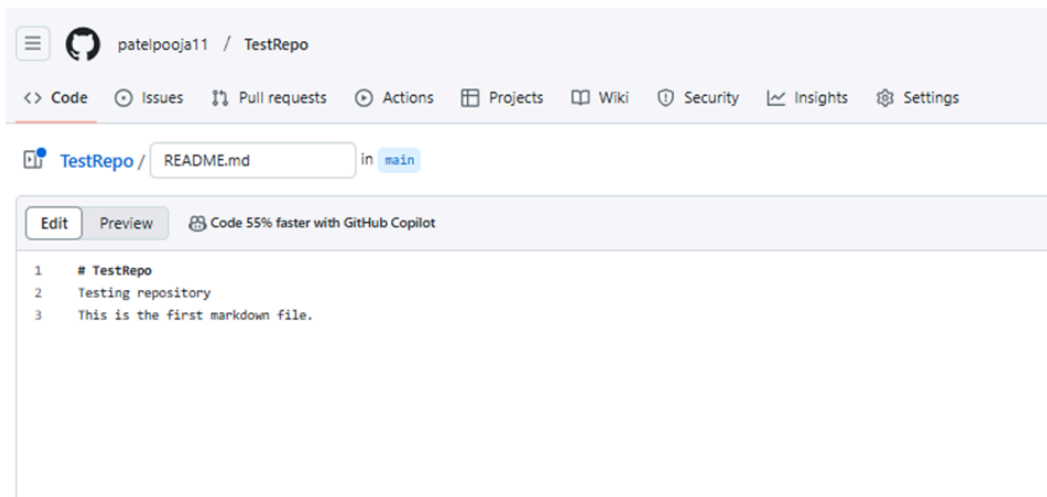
patelpooja11 / TestRepo

<> Code Issues Pull requests Actions Projects Wiki Security Insights Settings

TestRepo / README.md in main

Edit Preview Code 55% faster with GitHub Copilot

1 # TestRepo
2 Testing repository
3 This is the first markdown file.